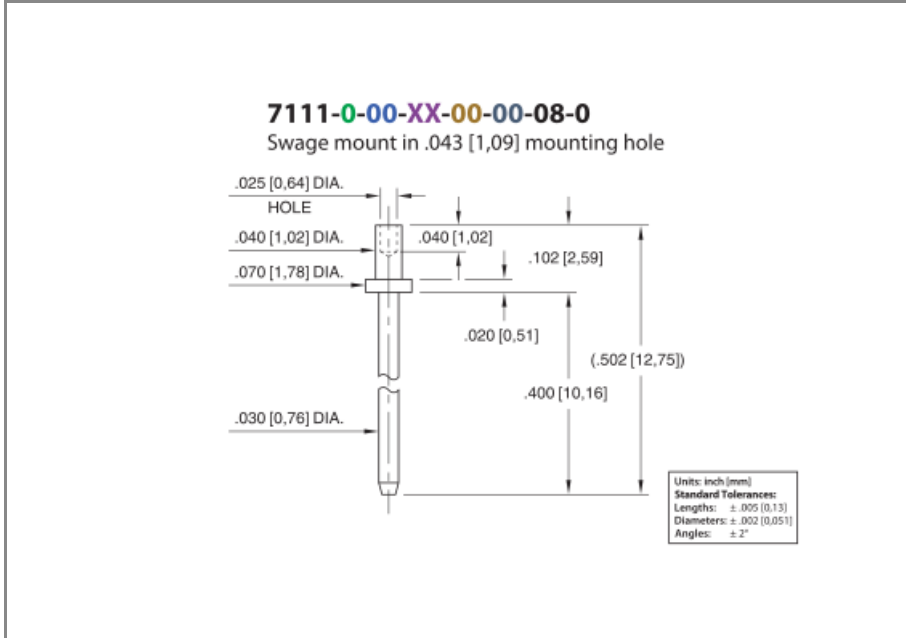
7111-0-00-XX-00-00-08-0
Swage mount in .043 [1,09] mounting hole

.025 [0,64] DIA.
HOLE
.040 [1,02] DIA.
.070 [1,78] DIA.
.030 [0,76] DIA.
.040 [1,02]
.102 [2,59]
.020 [0,51]
(.502 [12,75])
.400 [10,16]

Units: inch [mm]
Standard Tolerances:
Lengths: ± .005 [0,13]
Diameters: ± .002 [0,051]
Angles: ± 2°